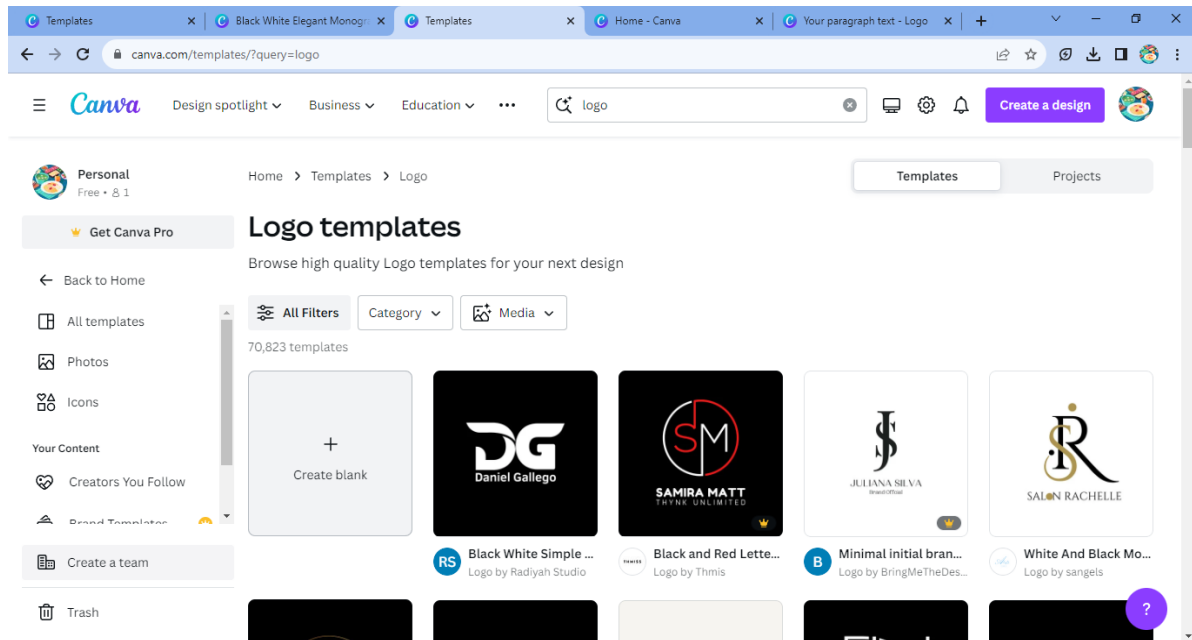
Templates
Black White Elegant Monog
Templates
Home - Canva
Your paragraph text - Logo
canva.com/templates/?query=logo

Canva
Design spotlight
Business
Education
logo
Create a design

Personal
Free • 1
Get Canva Pro
Back to Home
All templates
Photos
Icons
Your Content
Creators You Follow
Brand Templates
Create a team
Trash

Home > Templates > Logo
Templates
Projects

Logo templates
Browse high quality Logo templates for your next design

All Filters
Category
Media
70,823 templates

+
Create blank

DG
Daniel Gallego
RS
Black White Simple ...
Logo by Radiyah Studio

SM
SAMIRA MATT
THYNK UNLIMITED
THMIS
Black and Red Lette...
Logo by Thmis

JS
JULIANA SILVA
Brand Official
B
Minimal initial bran...
Logo by BringMeTheDes...

SR
SALON RACHELLE
White And Black Mo...
Logo by sangels

?